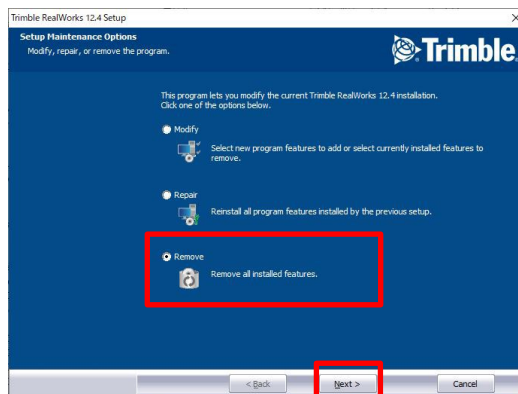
Trimble RealWorks 12.4 Setup

Setup Maintenance Options
Modify, repair, or remove the program.

Trimble

This program lets you modify the current Trimble RealWorks 12.4 installation. Click one of the options below.

Modify
Select new program features to add or select currently installed features to remove.

Repair
Reinstall all program features installed by the previous setup.

Remove
Remove all installed features.

< Back
Next >
Cancel